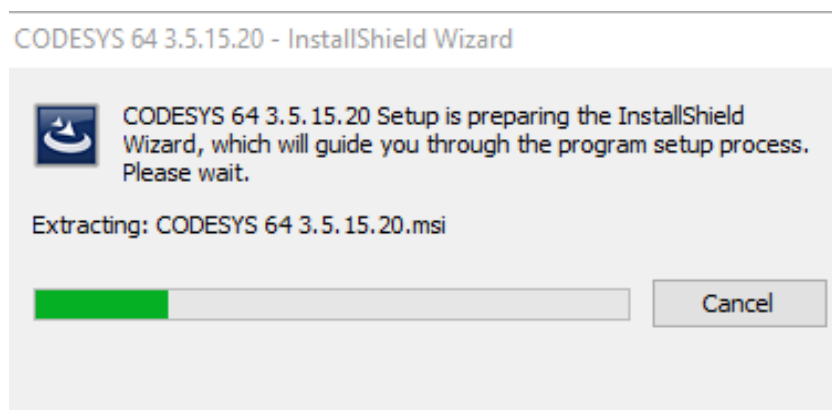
CODESYS 64 3.5.15.20 - InstallShield Wizard

CODESYS 64 3.5.15.20 Setup is preparing the InstallShield Wizard, which will guide you through the program setup process. Please wait.

Extracting: CODESYS 64 3.5.15.20.msi

Cancel